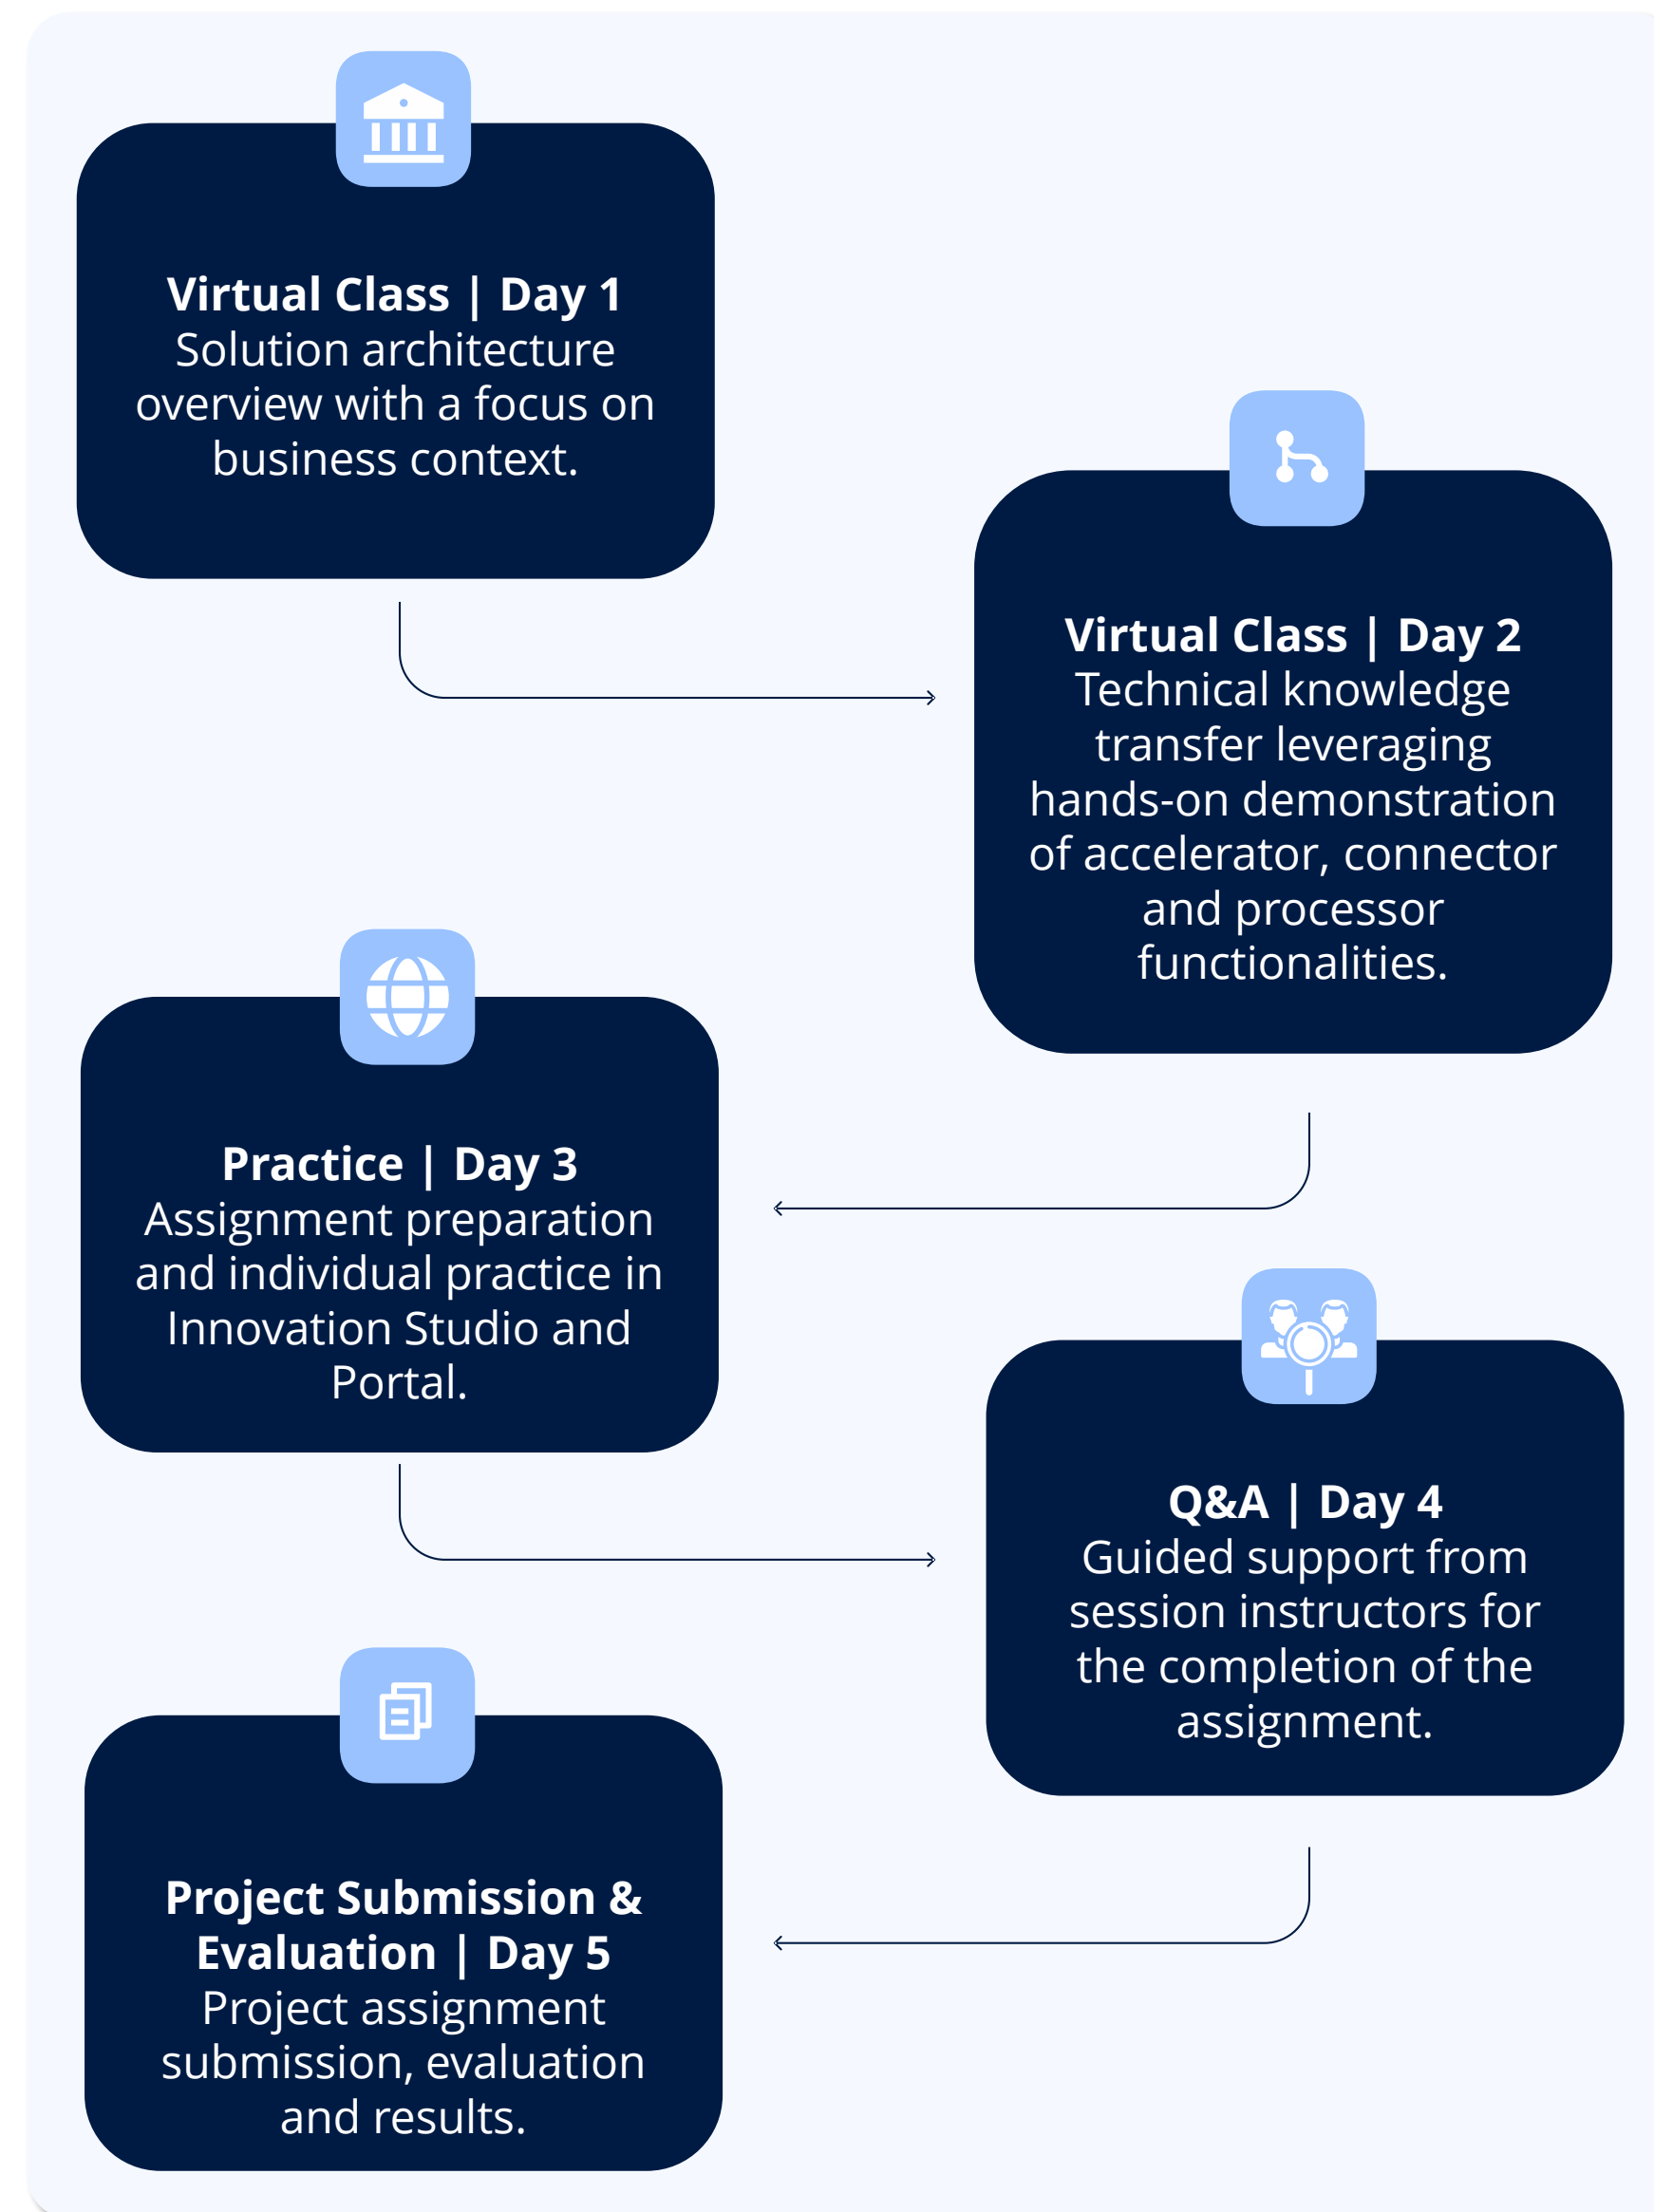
Virtual Class | Day 1
Solution architecture overview with a focus on business context.

Virtual Class | Day 2
Technical knowledge transfer leveraging hands-on demonstration of accelerator, connector and processor functionalities.

Practice | Day 3
Assignment preparation and individual practice in Innovation Studio and Portal.

Q&A | Day 4
Guided support from session instructors for the completion of the assignment.

Project Submission & Evaluation | Day 5
Project assignment submission, evaluation and results.